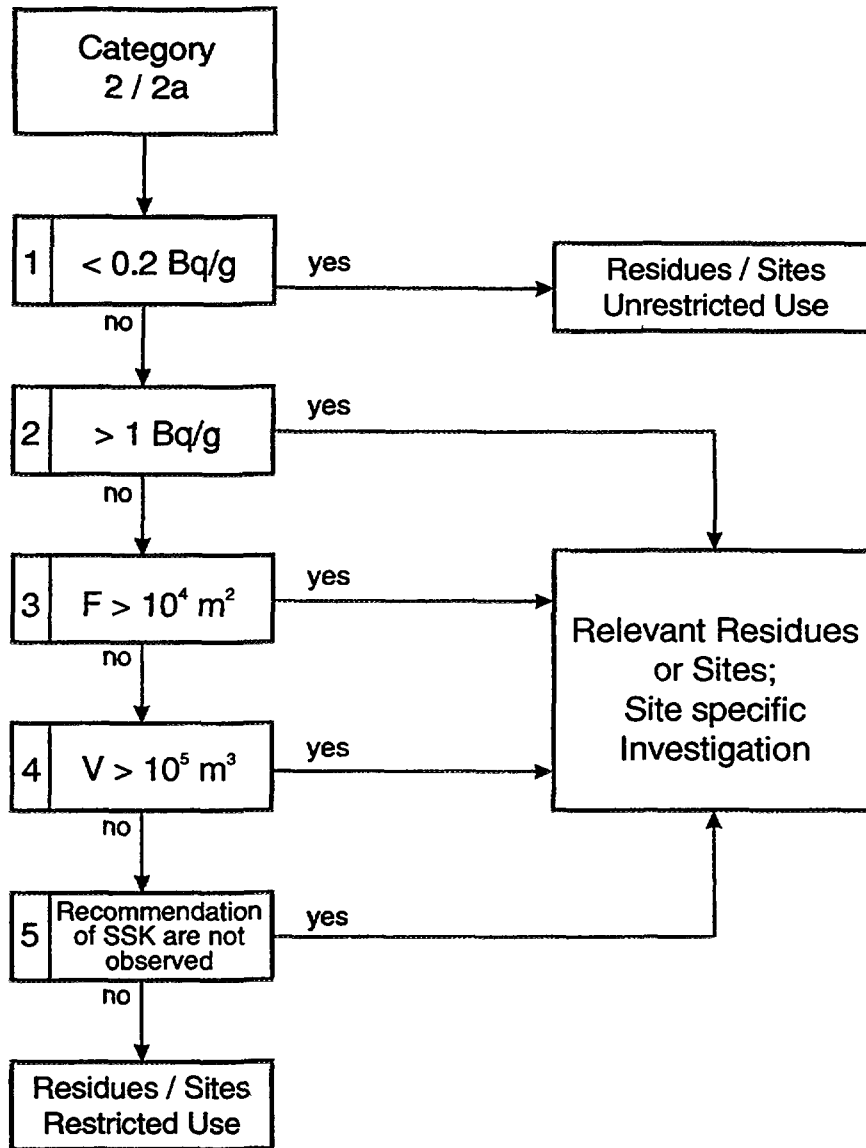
Category 2 / 2a

1 $< 0.2$ Bq/g

yes

Residues / Sites Unrestricted Use

no

2 $> 1$ Bq/g

yes

no

3 $F > 10^4$ $m^2$

yes

Relevant Residues or Sites; Site specific Investigation

no

4 $V > 10^5$ $m^3$

yes

no

5 Recommendation of SSK are not observed

yes

no

Residues / Sites Restricted Use